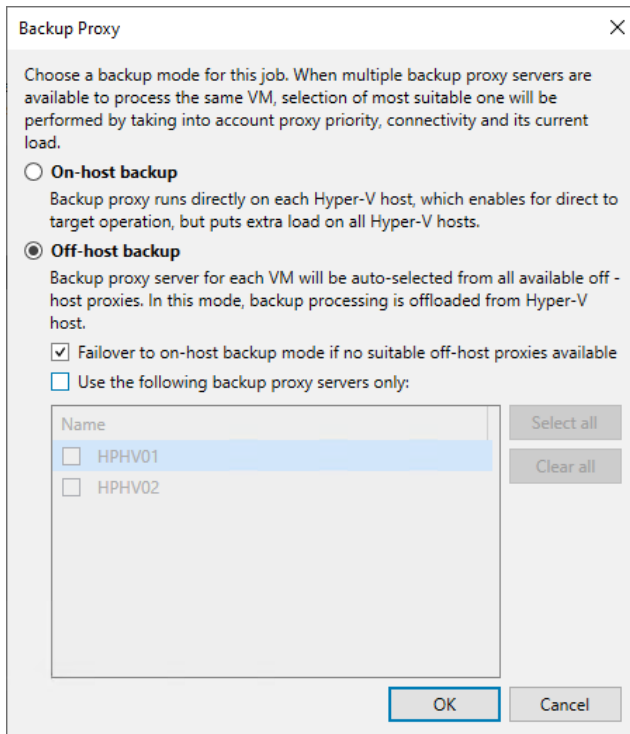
Backup Proxy

Choose a backup mode for this job. When multiple backup proxy servers are available to process the same VM, selection of most suitable one will be performed by taking into account proxy priority, connectivity and its current load.

On-host backup

Backup proxy runs directly on each Hyper-V host, which enables for direct to target operation, but puts extra load on all Hyper-V hosts.

Off-host backup

Backup proxy server for each VM will be auto-selected from all available off - host proxies. In this mode, backup processing is offloaded from Hyper-V host.

Failover to on-host backup mode if no suitable off-host proxies available

Use the following backup proxy servers only:

| Name |
|---|
| HPHV01 |
| HPHV02 |

Select all

Clear all

OK

Cancel